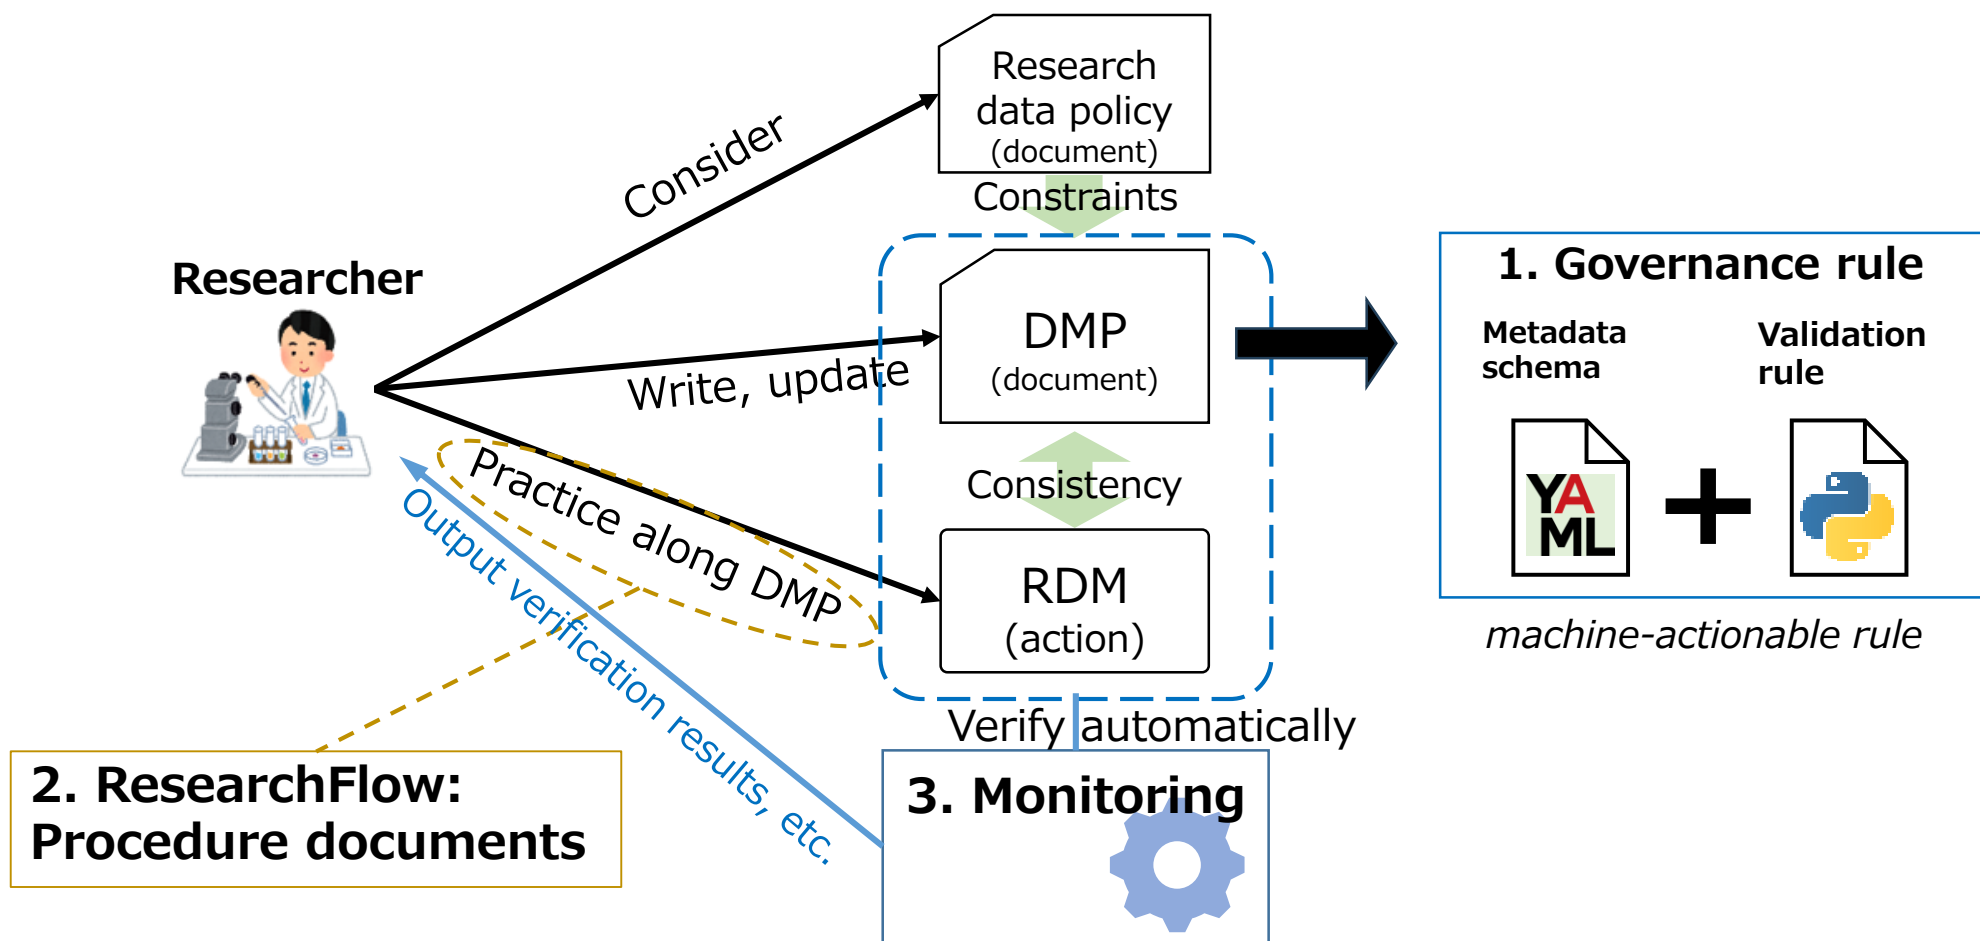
Research data policy (document)

Constraints

Consider

Researcher

DMP (document)

Write, update

Consistency

Practice along DMP

RDM (action)

Output verification results, etc.

1. Governance rule

Metadata schema

Validation rule

YAML

+

machine-actionable rule

Verify automatically

2. ResearchFlow: Procedure documents

3. Monitoring